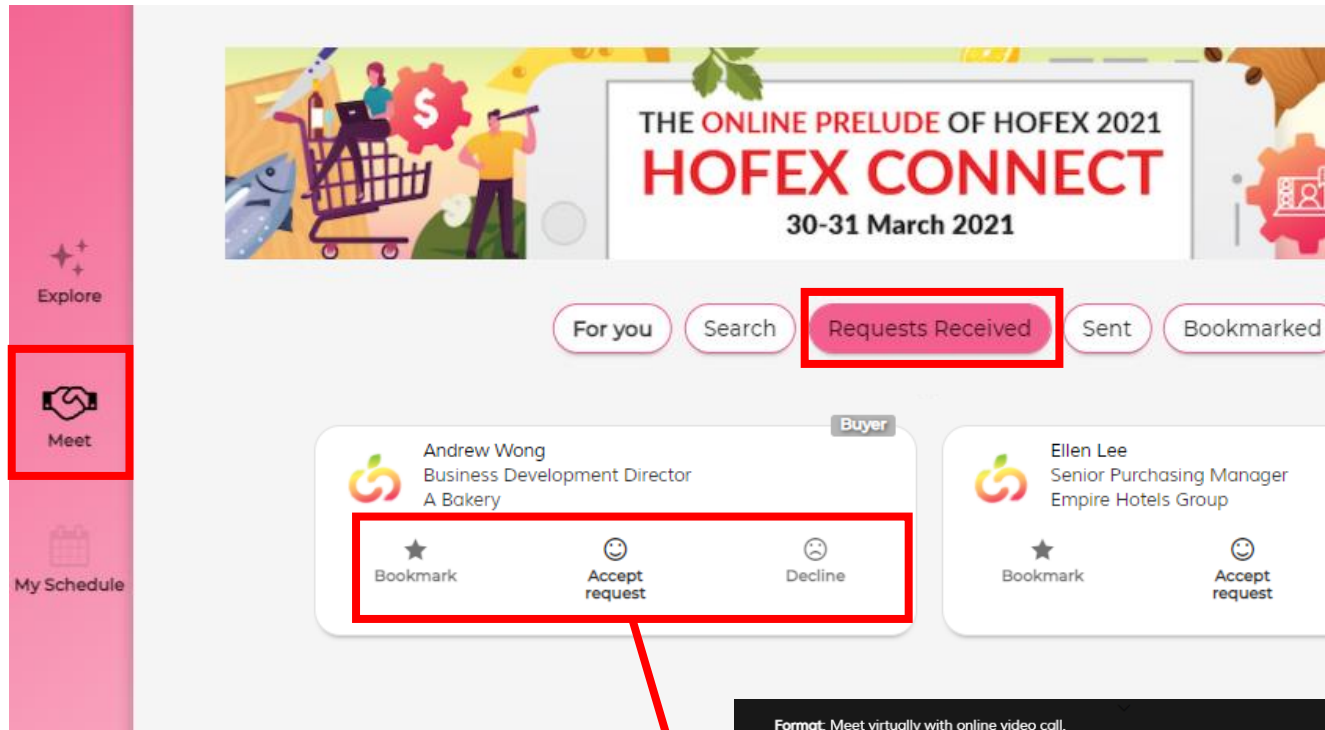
Explore

Meet

My Schedule

THE ONLINE PRELUDE OF HOFEX 2021
HOFEX CONNECT
30-31 March 2021

For you
Search
Requests Received
Sent
Bookmarked

Buyer
Andrew Wong
Business Development Director
A Bakery
Bookmark
Accept request
Decline

Ellen Lee
Senior Purchasing Manager
Empire Hotels Group
Bookmark
Accept request

Format: Meet virtually with online video call.